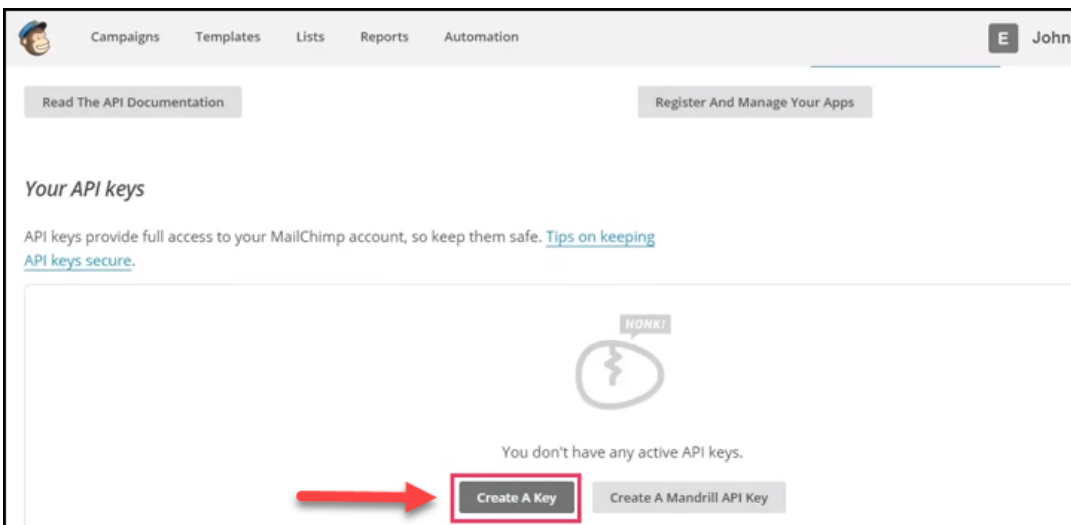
Campaigns Templates Lists Reports Automation

E John

Read The API Documentation

Register And Manage Your Apps

Your API keys

API keys provide full access to your MailChimp account, so keep them safe. Tips on keeping API keys secure.

HONK!

You don't have any active API keys.

Create A Key

Create A Mandrill API Key